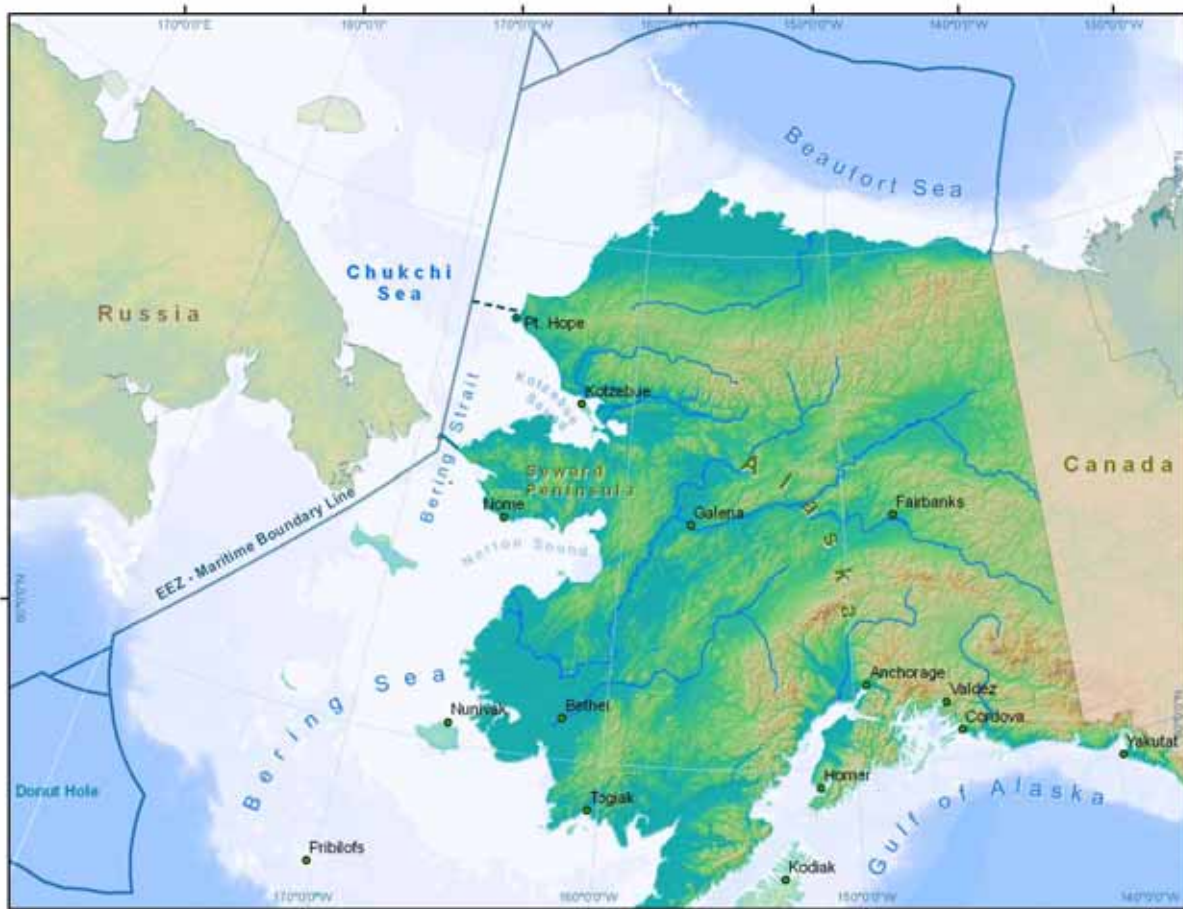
170°0'0"E
180°0'0"
170°0'0"W
160°0'0"W
150°0'0"W
140°0'0"W
130°0'0"W

Beaufort Sea

Chukchi Sea

Russia

Pt. Hope

Kotzebue Sound

Kotzebue

Bering Strait

Seward Peninsula

Alaska

Canada

Nome

Galena

Fairbanks

EEZ - Maritime Boundary Line

Norton Sound

60°0'0"N

Anchorage

Valdez

Cordova

Bering Sea

Nunivak

Bethel

Yakutat

Donut Hole

Homer

Togiak

Gulf of Alaska

Pribilofs

Kodiak

170°0'0"W
160°0'0"W
150°0'0"W
140°0'0"W